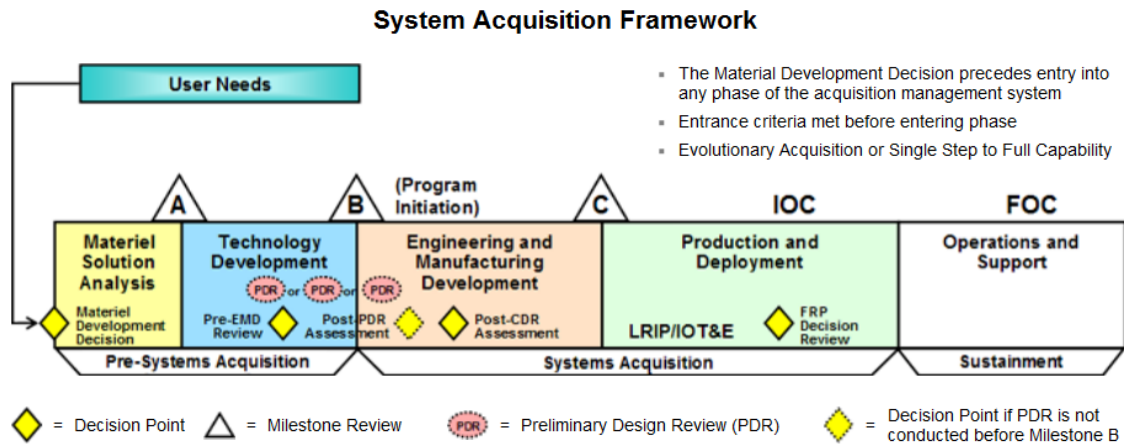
System Acquisition Framework

User Needs

▪ The Material Development Decision precedes entry into any phase of the acquisition management system
▪ Entrance criteria met before entering phase
▪ Evolutionary Acquisition or Single Step to Full Capability

A

B

(Program Initiation)

C

IOC

FOC

Materiel Solution Analysis

Materiel Development Decision

Technology Development

PDR or PDR or PDR

Pre-EMD Review

Post-PDR Assessment

Engineering and Manufacturing Development

Post-CDR Assessment

Production and Deployment

LRIP/IOT&E

FRP Decision Review

Operations and Support

Pre-Systems Acquisition

Systems Acquisition

Sustainment

= Decision Point

= Milestone Review

PDR = Preliminary Design Review (PDR)

= Decision Point if PDR is not conducted before Milestone B